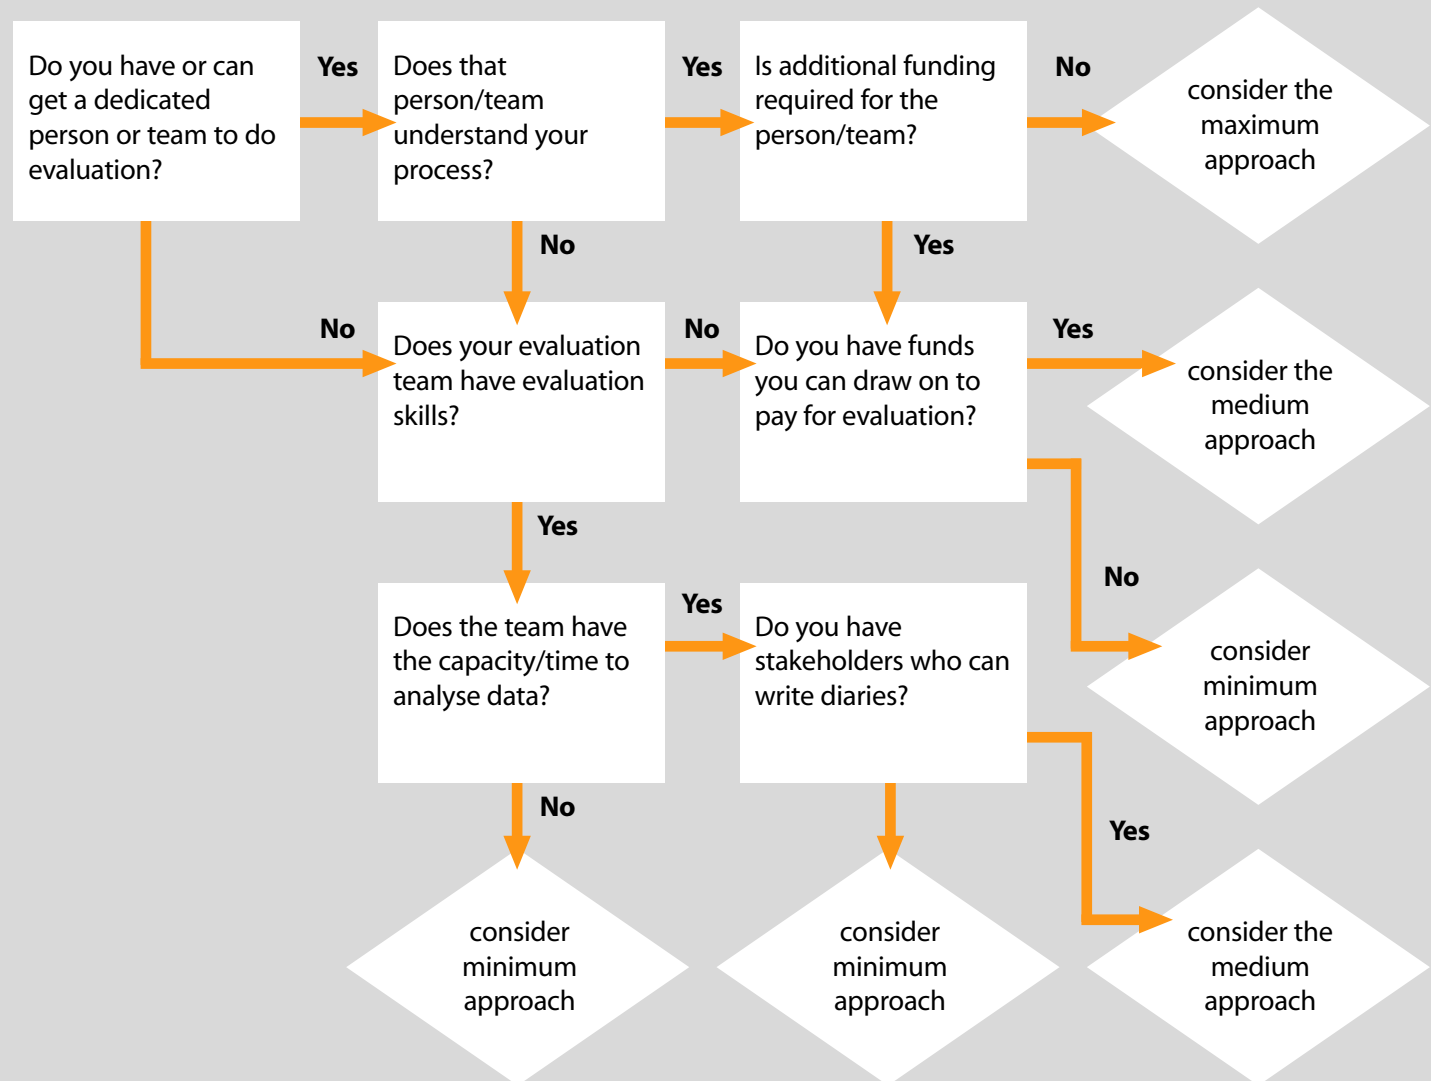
Do you have or can get a dedicated person or team to do evaluation?

Yes

Does that person/team understand your process?

Yes

Is additional funding required for the person/team?

No

consider the maximum approach

No

Yes

No

Does your evaluation team have evaluation skills?

No

Do you have funds you can draw on to pay for evaluation?

Yes

consider the medium approach

Yes

No

Does the team have the capacity/time to analyse data?

Yes

Do you have stakeholders who can write diaries?

consider minimum approach

No

Yes

consider minimum approach

consider minimum approach

consider the medium approach